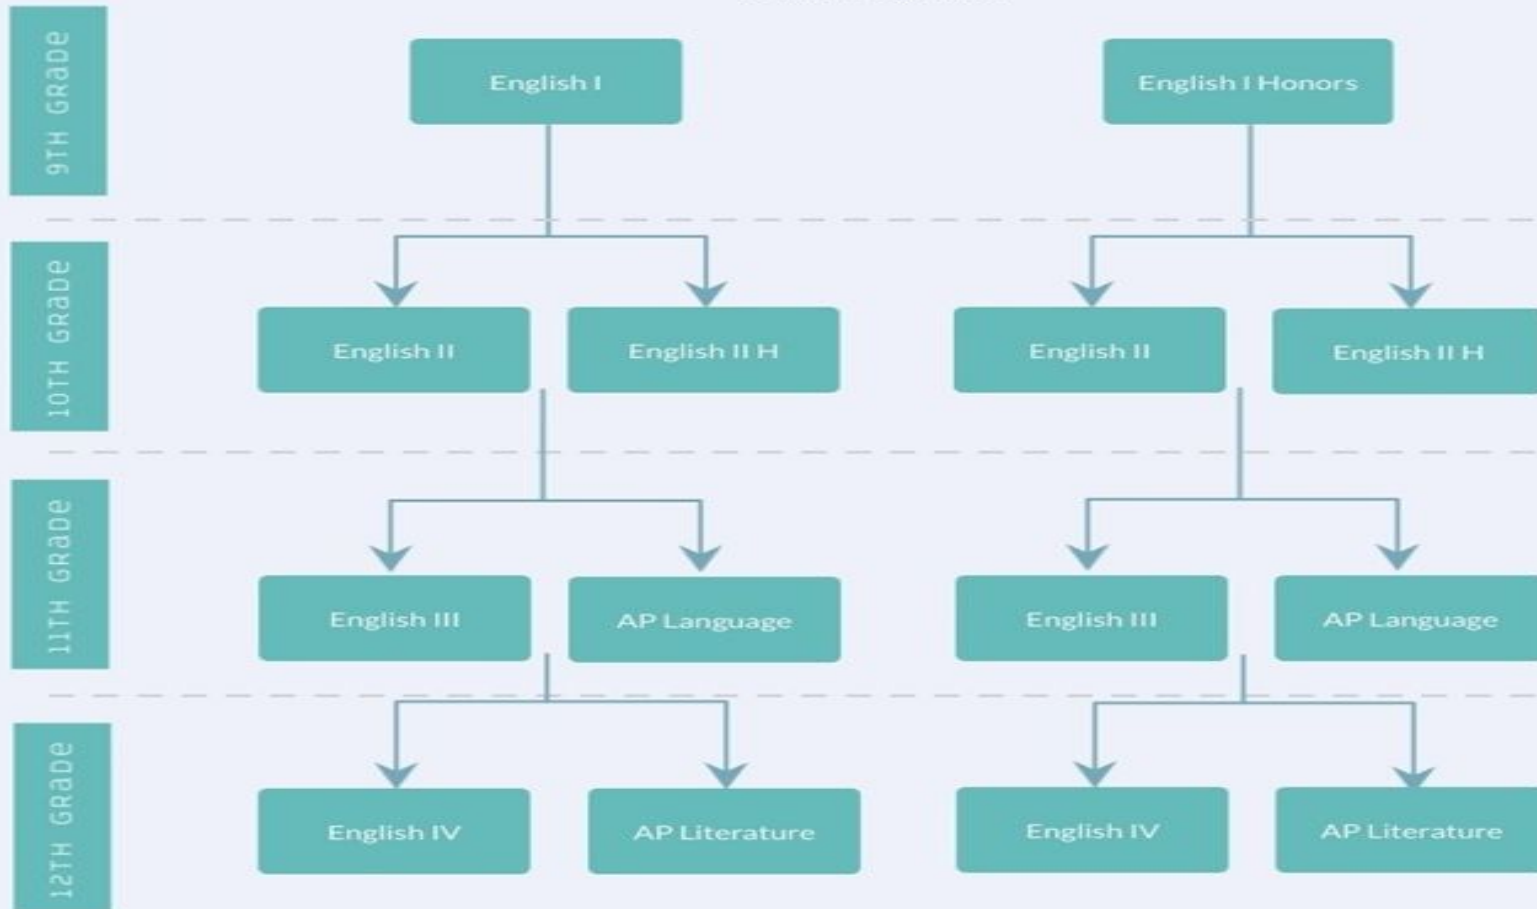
9TH GRADE

English I

English I Honors

10TH GRADE

English II

English II H

English II

English II H

11TH GRADE

English III

AP Language

English III

AP Language

12TH GRADE

English IV

AP Literature

English IV

AP Literature